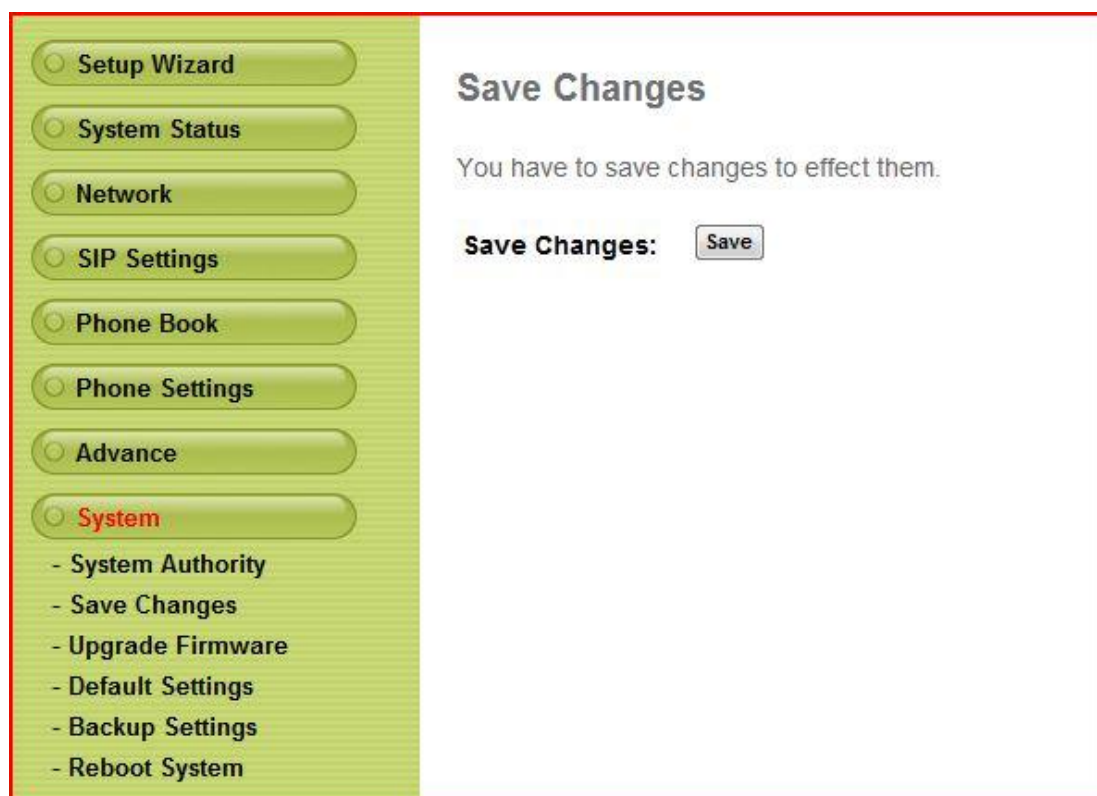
Setup Wizard
System Status
Network
SIP Settings
Phone Book
Phone Settings
Advance
System
- System Authority
- Save Changes
- Upgrade Firmware
- Default Settings
- Backup Settings
- Reboot System

Save Changes

You have to save changes to effect them.

Save Changes: Save